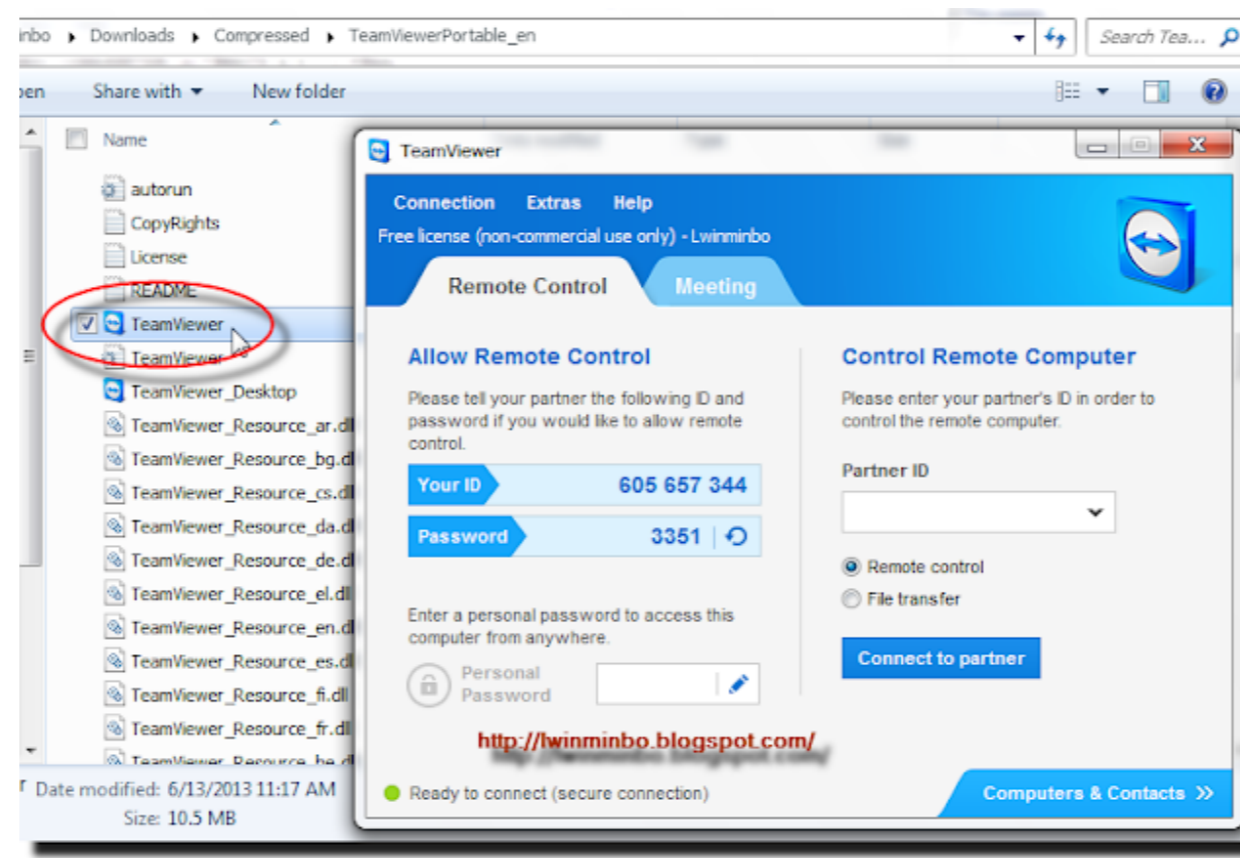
inbo ▸ Downloads ▸ Compressed ▸ TeamViewerPortable_en

Search Tea...

pen Share with ▾ New folder

Name

autorun
CopyRights
License
README
TeamViewer
TeamViewer
TeamViewer_Desktop
TeamViewer_Resource_ar.dl
TeamViewer_Resource_bg.dl
TeamViewer_Resource_cs.dl
TeamViewer_Resource_da.dl
TeamViewer_Resource_de.dl
TeamViewer_Resource_el.dl
TeamViewer_Resource_en.dl
TeamViewer_Resource_es.dl
TeamViewer_Resource_fi.dll
TeamViewer_Resource_fr.dll
TeamViewer_Resource_he.dl

Date modified: 6/13/2013 11:17 AM
Size: 10.5 MB

TeamViewer

Connection Extras Help
Free license (non-commercial use only) - Lwinminbo

Remote Control Meeting

Allow Remote Control

Please tell your partner the following ID and password if you would like to allow remote control.

Your ID 605 657 344

Password 3351

Enter a personal password to access this computer from anywhere.

Personal Password

Control Remote Computer

Please enter your partner's ID in order to control the remote computer.

Partner ID

Remote control
File transfer

Connect to partner

http://lwinminbo.blogspot.com/

Ready to connect (secure connection)

Computers & Contacts »